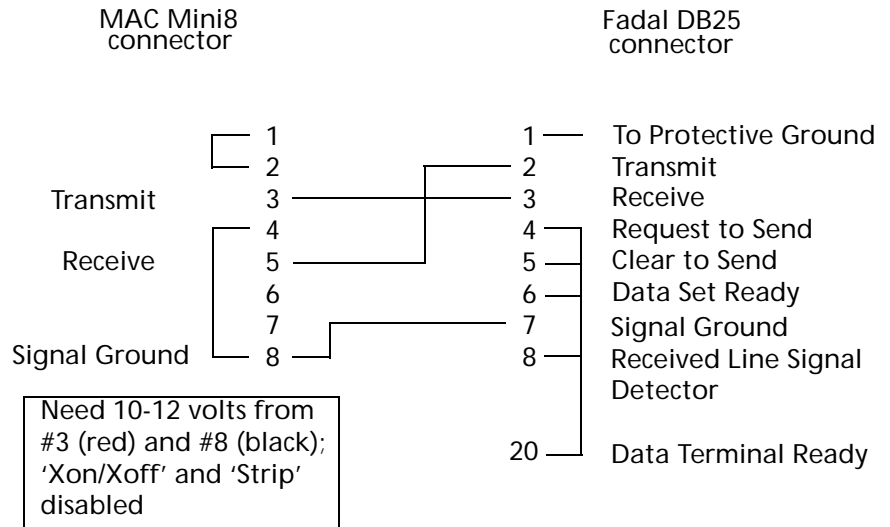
MAC Mini8
connector

Fadal DB25
connector

1
2
Transmit 3
4
Receive 5
6
7
Signal Ground 8

1 To Protective Ground
2 Transmit
3 Receive
4 Request to Send
5 Clear to Send
6 Data Set Ready
7 Signal Ground
8 Received Line Signal Detector
20 Data Terminal Ready

Need 10-12 volts from #3 (red) and #8 (black); 'Xon/Xoff' and 'Strip' disabled